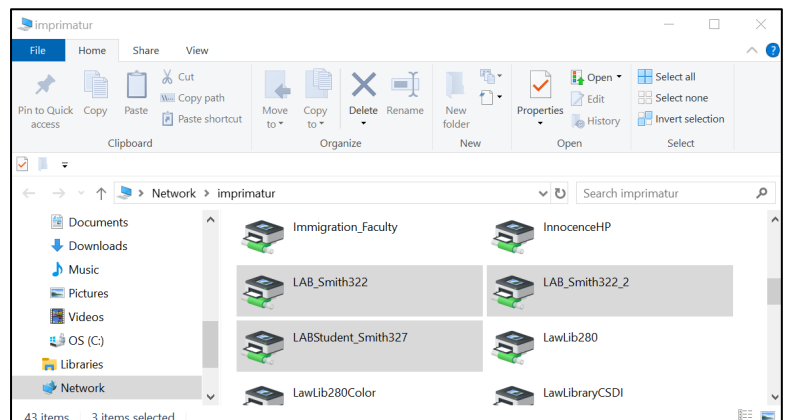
imprimatur

File Home Share View

Pin to Quick access
Copy
Paste
Cut
Copy path
Paste shortcut
Clipboard

Move to
Copy to
Delete
Rename
Organize

New folder
New

Properties
Open
Edit
History
Open

Select all
Select none
Invert selection
Select

Network › imprimatur

Search imprimatur

Documents
Downloads
Music
Pictures
Videos
OS (C:)
Libraries
Network

Immigration_Faculty
InnocenceHP
LAB_Smith322
LAB_Smith322_2
LABStudent_Smith327
LawLib280
LawLib280Color
LawLibraryCSDI

43 items 3 items selected